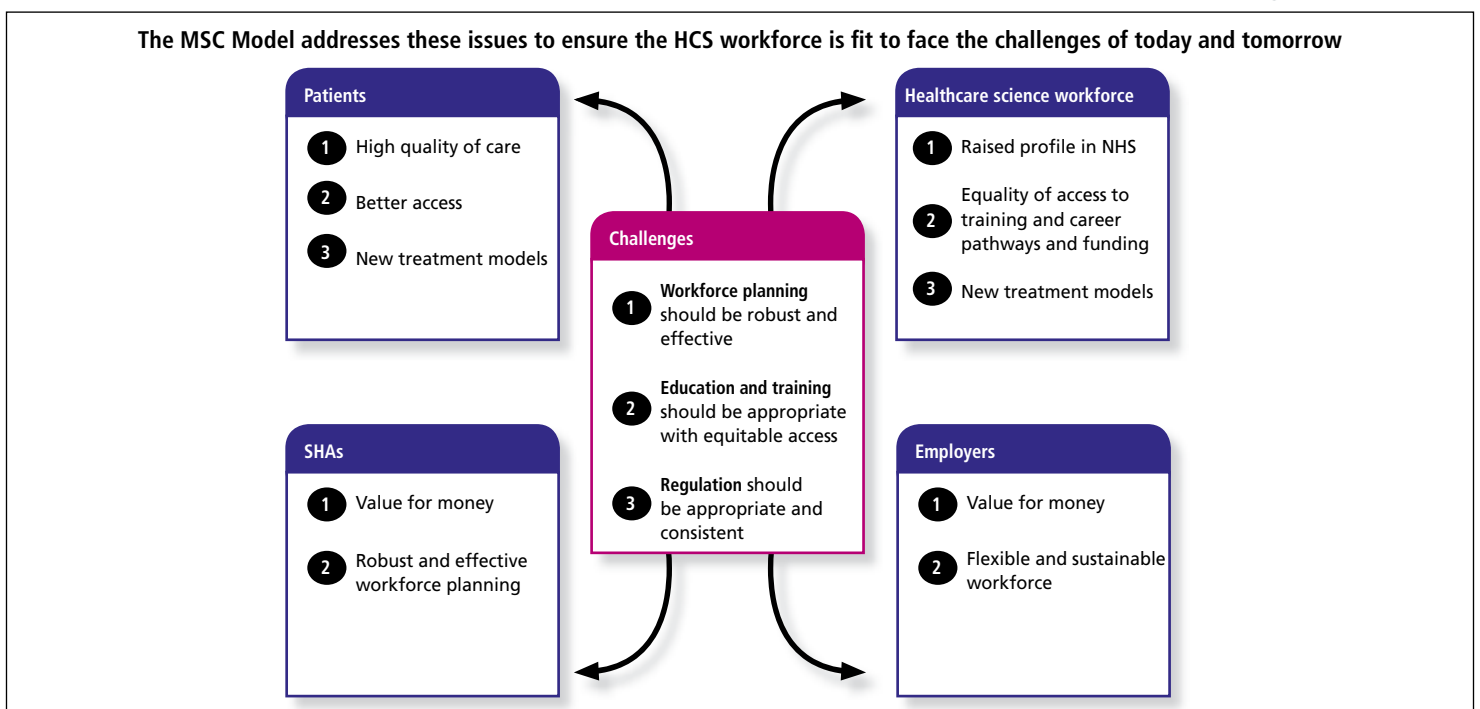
The MSC Model addresses these issues to ensure the HCS workforce is fit to face the challenges of today and tomorrow

Patients

1 High quality of care

2 Better access

3 New treatment models

Healthcare science workforce

1 Raised profile in NHS

2 Equality of access to training and career pathways and funding

3 New treatment models

Challenges

1 **Workforce planning** should be robust and effective

2 **Education and training** should be appropriate with equitable access

3 **Regulation** should be appropriate and consistent

SHAs

1 Value for money

2 Robust and effective workforce planning

Employers

1 Value for money

2 Flexible and sustainable workforce